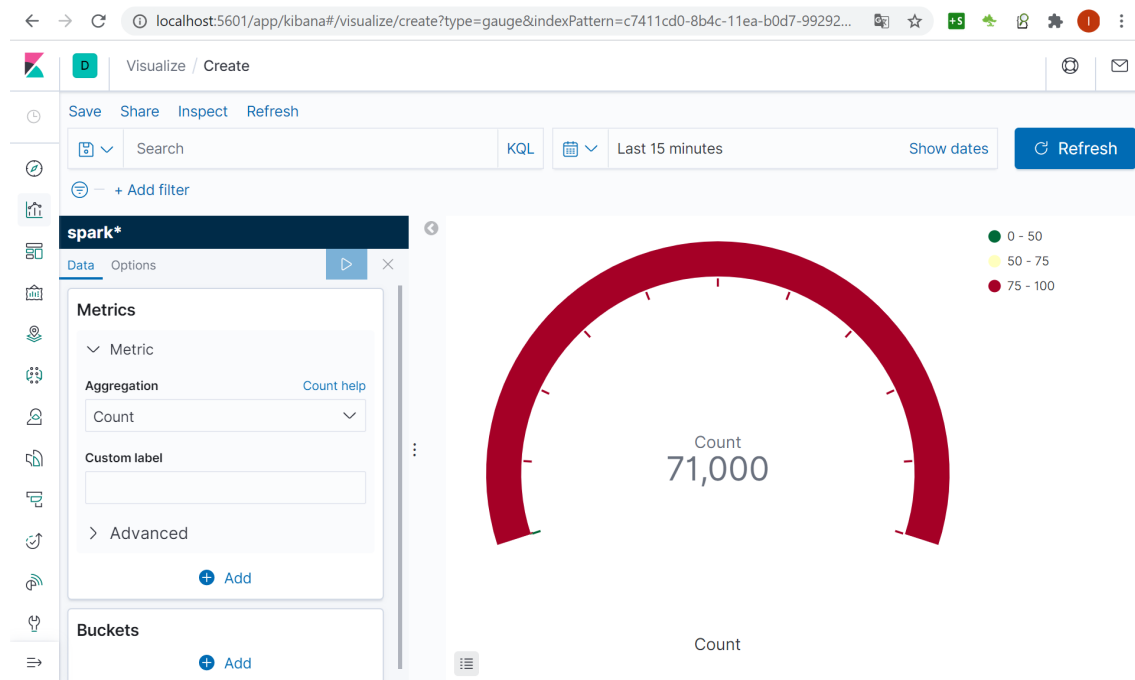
localhost:5601/app/kibana#/visualize/create?type=gauge&indexPattern=c7411cd0-8b4c-11ea-b0d7-99292...

+S

I

D

Visualize / Create

Save Share Inspect Refresh

Search

KQL

Last 15 minutes

Show dates

Refresh

+ Add filter

spark*

Data Options

Metrics

Metric

Aggregation

Count help

Count

Custom label

Advanced

Add

Buckets

Add

0 - 50

50 - 75

75 - 100

Count

71,000

Count